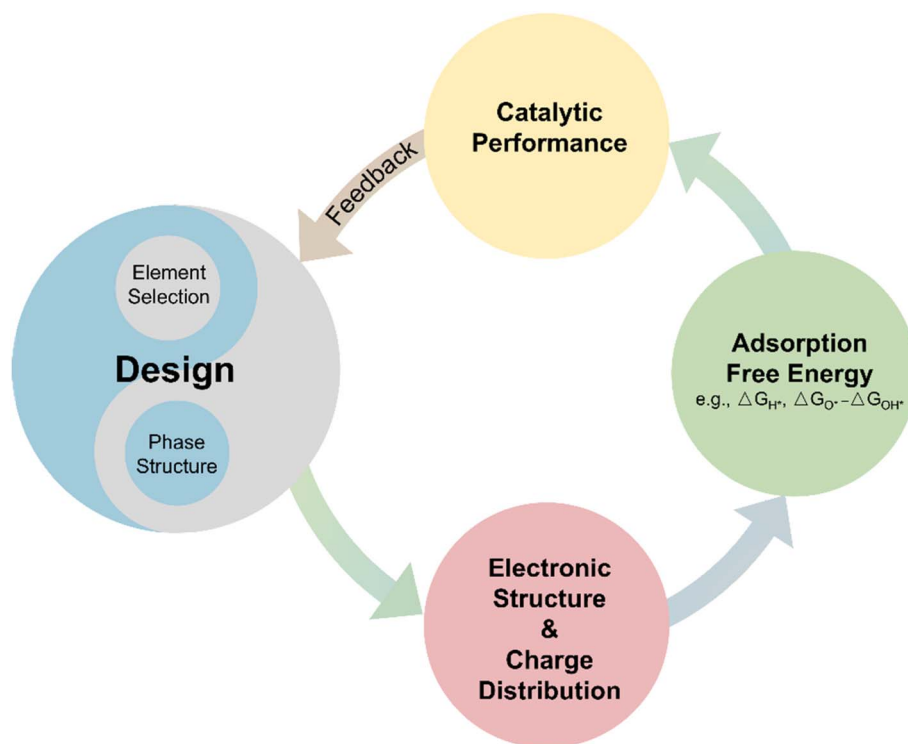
Catalytic Performance

Feedback

Element Selection

Design

Phase Structure

Adsorption Free Energy
e.g., $\triangle G_{H^*}$, $\triangle G_{O^*}-\triangle G_{OH^*}$

Electronic Structure & Charge Distribution